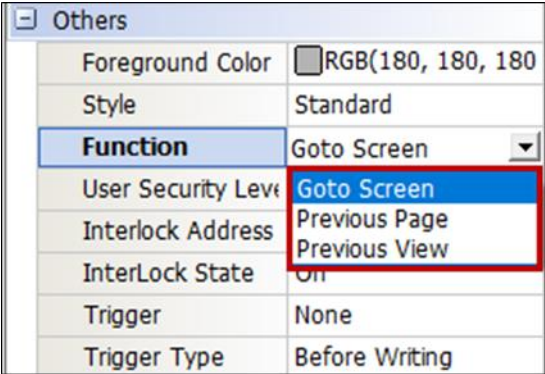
Others

| | |
|---|---|
| Foreground Color | RGB(180, 180, 180 |
| Style | Standard |
| Function | Goto Screen |
| User Security Leve | Goto Screen |
| Interlock Address | Previous Page |
| | Previous View |
| InterLock State | On |
| Trigger | None |
| Trigger Type | Before Writing |